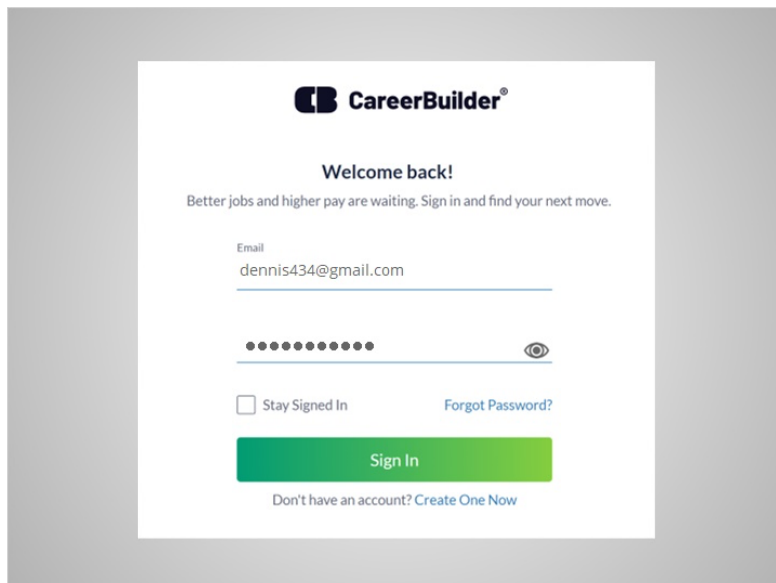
CareerBuilder®

Welcome back!

Better jobs and higher pay are waiting. Sign in and find your next move.

Email
dennis434@gmail.com

●●●●●●●●●●●

Stay Signed In

Forgot Password?

Sign In

Don't have an account? Create One Now